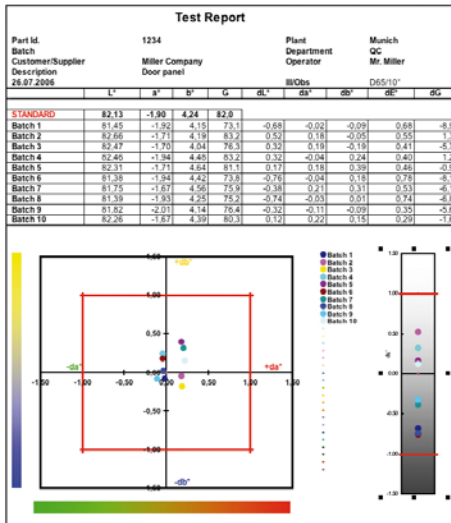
Test Report

Part Id. 1234
Batch
Customer/Supplier Miller Company
Description Door panel
26.07.2006

Plant Munich
Department QC
Operator Mr. Miller
Ill/Obs D65/10°

| | L* | a* | b* | G | dL* | da* | db* | dE* | dG |
|---|---|---|---|---|---|---|---|---|---|
| STANDARD | 82,13 | -1,90 | 4,24 | 82,0 | | | | | |
| Batch 1 | 81,45 | -1,92 | 4,15 | 73,1 | -0,68 | -0,02 | -0,09 | 0,68 | -8,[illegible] |
| Batch 2 | 82,66 | -1,71 | 4,19 | 83,2 | 0,52 | 0,18 | -0,05 | 0,55 | 1,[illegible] |
| Batch 3 | 82,47 | -1,70 | 4,04 | 76,3 | 0,32 | 0,19 | -0,19 | 0,41 | -5,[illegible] |
| Batch 4 | 82,46 | -1,94 | 4,48 | 83,2 | 0,32 | -0,04 | 0,24 | 0,40 | 1,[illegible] |
| Batch 5 | 82,31 | -1,71 | 4,64 | 81,1 | 0,17 | 0,18 | 0,39 | 0,46 | -0,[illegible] |
| Batch 6 | 81,38 | -1,94 | 4,42 | 73,8 | -0,76 | -0,04 | 0,18 | 0,78 | -8,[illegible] |
| Batch 7 | 81,75 | -1,67 | 4,56 | 75,9 | -0,38 | 0,21 | 0,31 | 0,53 | -6,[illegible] |
| Batch 8 | 81,39 | -1,93 | 4,25 | 75,2 | -0,74 | -0,03 | 0,01 | 0,74 | -6,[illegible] |
| Batch 9 | 81,82 | -2,01 | 4,14 | 76,4 | -0,32 | -0,11 | -0,09 | 0,35 | -5,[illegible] |
| Batch 10 | 82,26 | -1,67 | 4,39 | 80,3 | 0,12 | 0,22 | 0,15 | 0,29 | -1,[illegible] |

1,50
+db*
1,00
0,50
-da*
+da*
-1,50 -1,00 -0,50 0,00 0,50 1,00 1,50
-0,50
-1,00
-db*
-1,50

Batch 1
Batch 2
Batch 3
Batch 4
Batch 5
Batch 6
Batch 7
Batch 8
Batch 9
Batch 10

1,50
1,00
0,50
dL*
0,00
-0,50
-1,00
-1,50